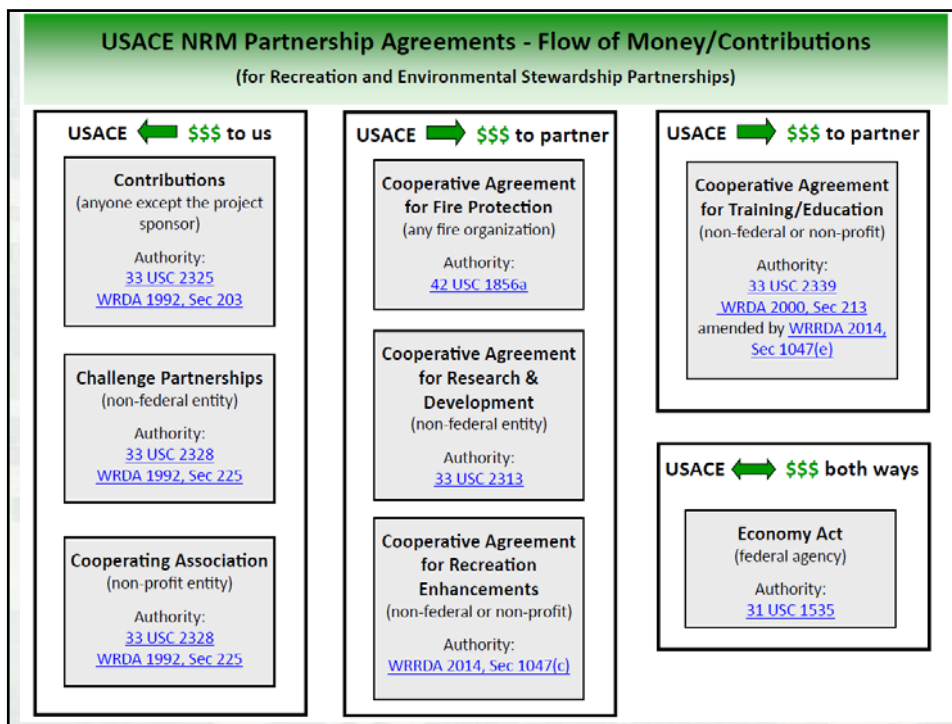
USACE NRM Partnership Agreements - Flow of Money/Contributions
(for Recreation and Environmental Stewardship Partnerships)

USACE $$$ to us

Contributions
(anyone except the project sponsor)
Authority:
33 USC 2325
WRDA 1992, Sec 203

Challenge Partnerships
(non-federal entity)
Authority:
33 USC 2328
WRDA 1992, Sec 225

Cooperating Association
(non-profit entity)
Authority:
33 USC 2328
WRDA 1992, Sec 225

USACE $$$ to partner

Cooperative Agreement for Fire Protection
(any fire organization)
Authority:
42 USC 1856a

Cooperative Agreement for Research & Development
(non-federal entity)
Authority:
33 USC 2313

Cooperative Agreement for Recreation Enhancements
(non-federal or non-profit)
Authority:
WRRDA 2014, Sec 1047(c)

USACE $$$ to partner

Cooperative Agreement for Training/Education
(non-federal or non-profit)
Authority:
33 USC 2339
WRDA 2000, Sec 213
amended by WRRDA 2014, Sec 1047(e)

USACE $$$ both ways

Economy Act
(federal agency)
Authority:
31 USC 1535